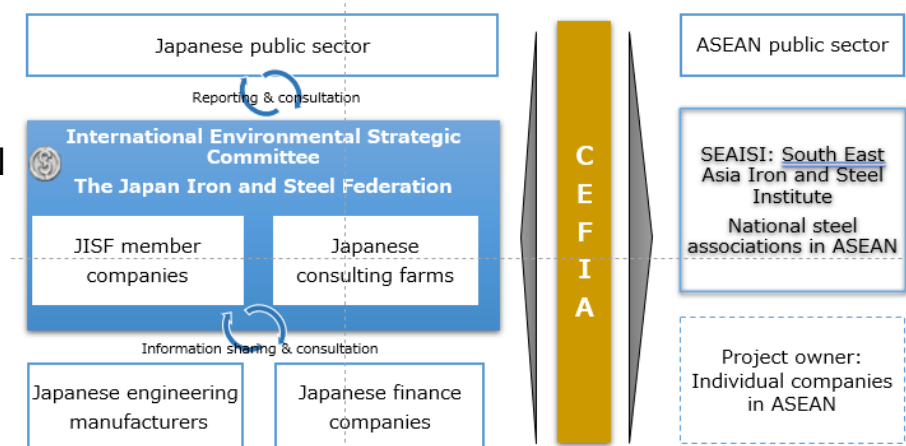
Japanese public sector

Reporting & consultation

International Environmental Strategic Committee
The Japan Iron and Steel Federation

JISF member companies

Japanese consulting farms

Information sharing & consultation

Japanese engineering manufacturers

Japanese finance companies

C
E
F
I
A

ASEAN public sector

SEAISI: South East Asia Iron and Steel Institute

National steel associations in ASEAN

Project owner: Individual companies in ASEAN